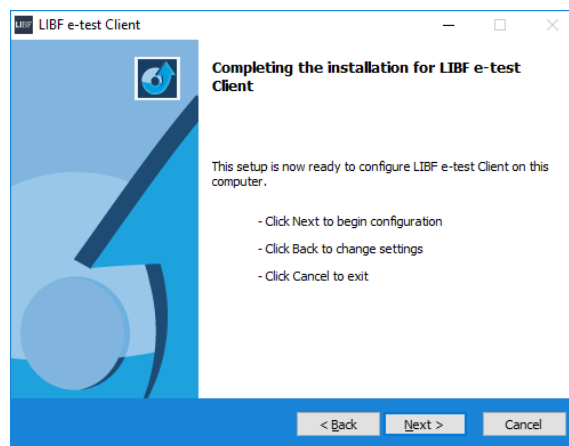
LIBF LIBF e-test Client

Completing the installation for LIBF e-test Client

This setup is now ready to configure LIBF e-test Client on this computer.

- Click Next to begin configuration

- Click Back to change settings

- Click Cancel to exit

< Back Next > Cancel